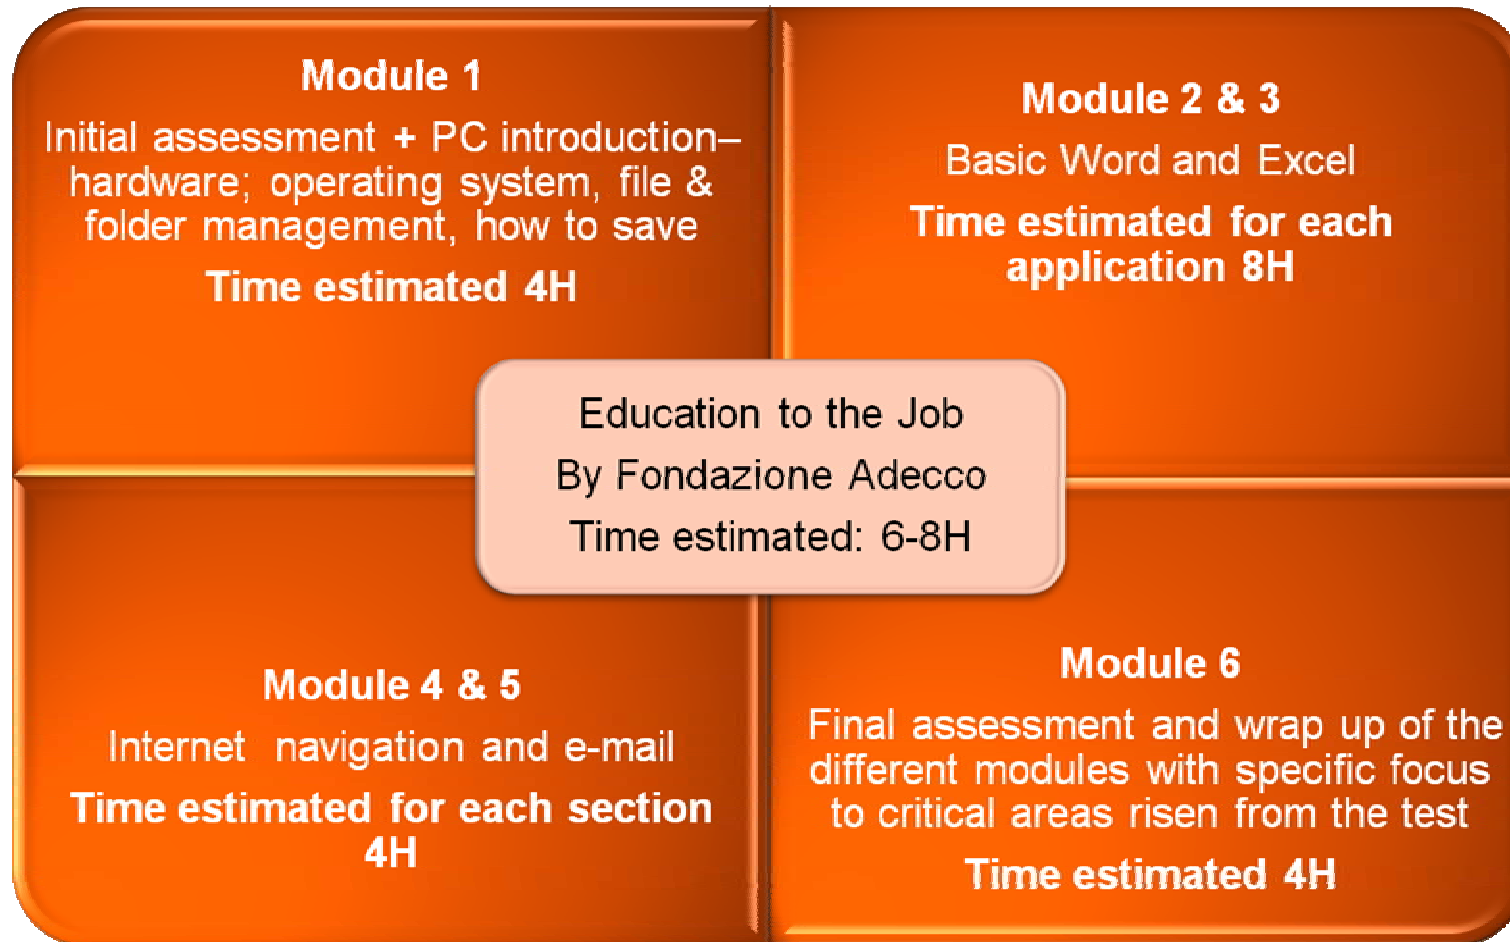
Module 1

Initial assessment + PC introduction– hardware; operating system, file & folder management, how to save

Time estimated 4H

Module 2 & 3

Basic Word and Excel

Time estimated for each application 8H

Education to the Job

By Fondazione Adecco

Time estimated: 6-8H

Module 4 & 5

Internet navigation and e-mail

Time estimated for each section 4H

Module 6

Final assessment and wrap up of the different modules with specific focus to critical areas risen from the test

Time estimated 4H